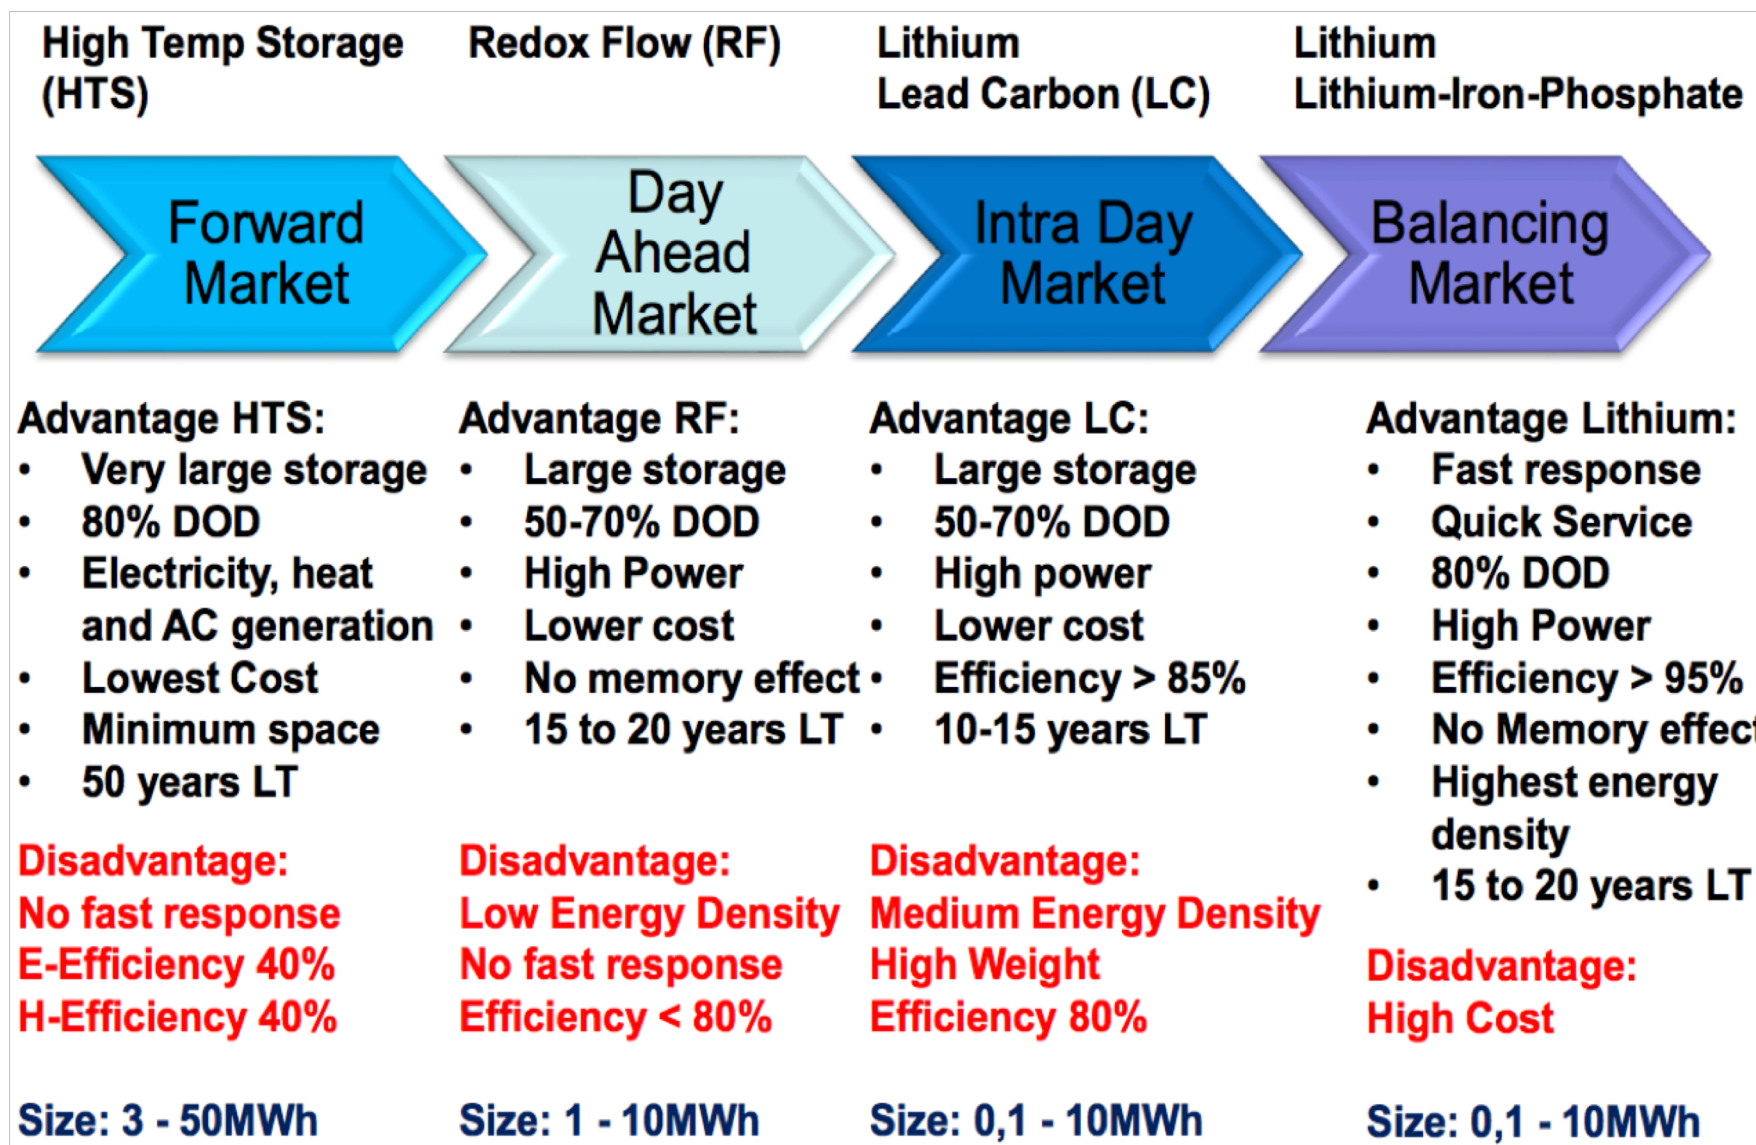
High Temp Storage (HTS)

Redox Flow (RF)

Lithium
Lead Carbon (LC)

Lithium
Lithium-Iron-Phosphate

Forward Market

Day Ahead Market

Intra Day Market

Balancing Market

Advantage HTS:
• Very large storage
• 80% DOD
• Electricity, heat and AC generation
• Lowest Cost
• Minimum space
• 50 years LT

Disadvantage:
No fast response
E-Efficiency 40%
H-Efficiency 40%

Size: 3 - 50MWh

Advantage RF:
• Large storage
• 50-70% DOD
• High Power
• Lower cost
• No memory effect
• 15 to 20 years LT

Disadvantage:
Low Energy Density
No fast response
Efficiency < 80%

Size: 1 - 10MWh

Advantage LC:
• Large storage
• 50-70% DOD
• High power
• Lower cost
• Efficiency > 85%
• 10-15 years LT

Disadvantage:
Medium Energy Density
High Weight
Efficiency 80%

Size: 0,1 - 10MWh

Advantage Lithium:
• Fast response
• Quick Service
• 80% DOD
• High Power
• Efficiency > 95%
• No Memory effec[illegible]
• Highest energy density
• 15 to 20 years LT

Disadvantage:
High Cost

Size: 0,1 - 10MWh